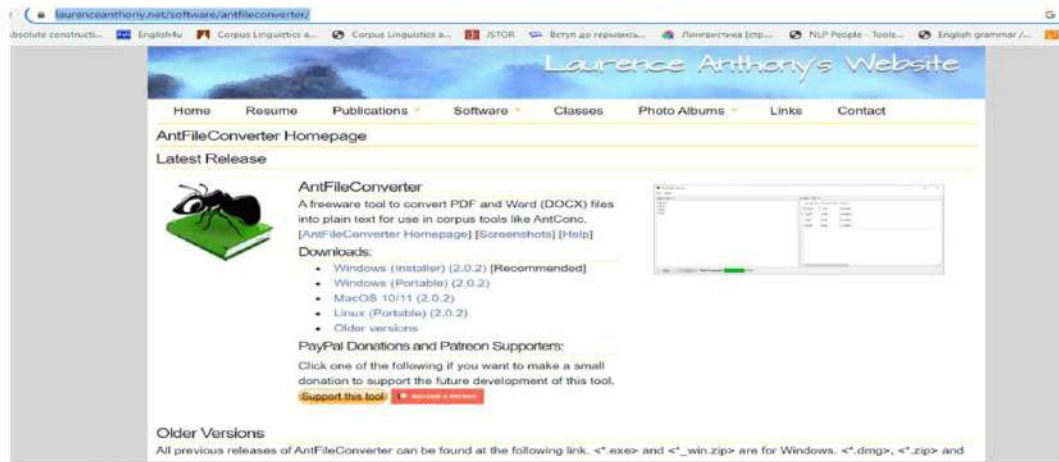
laurenceanthony.net/software/antfileconverter/

bsolute constructi... English4u Corpus Linguistics a... Corpus Linguistics a... JSTOR Вступ до германісь... Лингвистика [стр... NLP People - Tools... English grammar /...

Laurence Anthony's Website

Home Resume Publications Software Classes Photo Albums Links Contact

AntFileConverter Homepage

Latest Release

AntFileConverter

A freeware tool to convert PDF and Word (DOCX) files into plain text for use in corpus tools like AntConc.
[AntFileConverter Homepage] [Screenshots] [Help]

Downloads:

- Windows (Installer) (2.0.2) [Recommended]
- Windows (Portable) (2.0.2)
- MacOS 10/11 (2.0.2)
- Linux (Portable) (2.0.2)
- Older versions

PayPal Donations and Patreon Supporters:

Click one of the following if you want to make a small donation to support the future development of this tool.

Support this tool! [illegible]

Older Versions

All previous releases of AntFileConverter can be found at the following link. <*.exe> and <*_win.zip> are for Windows. <*.dmg>, <*.zip> and